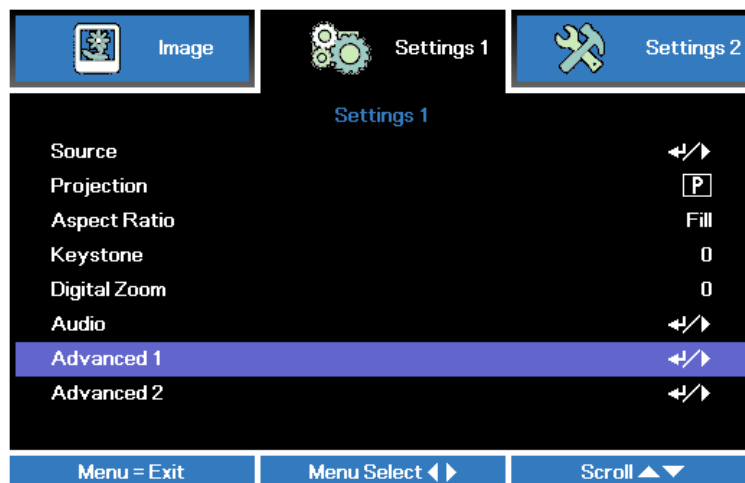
Image Settings 1 Settings 2

Settings 1

| | |
|---|---|
| Source | ↵/▶ |
| Projection | P |
| Aspect Ratio | Fill |
| Keystone | 0 |
| Digital Zoom | 0 |
| Audio | ↵/▶ |
| Advanced 1 | ↵/▶ |
| Advanced 2 | ↵/▶ |

Menu = Exit Menu Select ◀ ▶ Scroll ▲▼